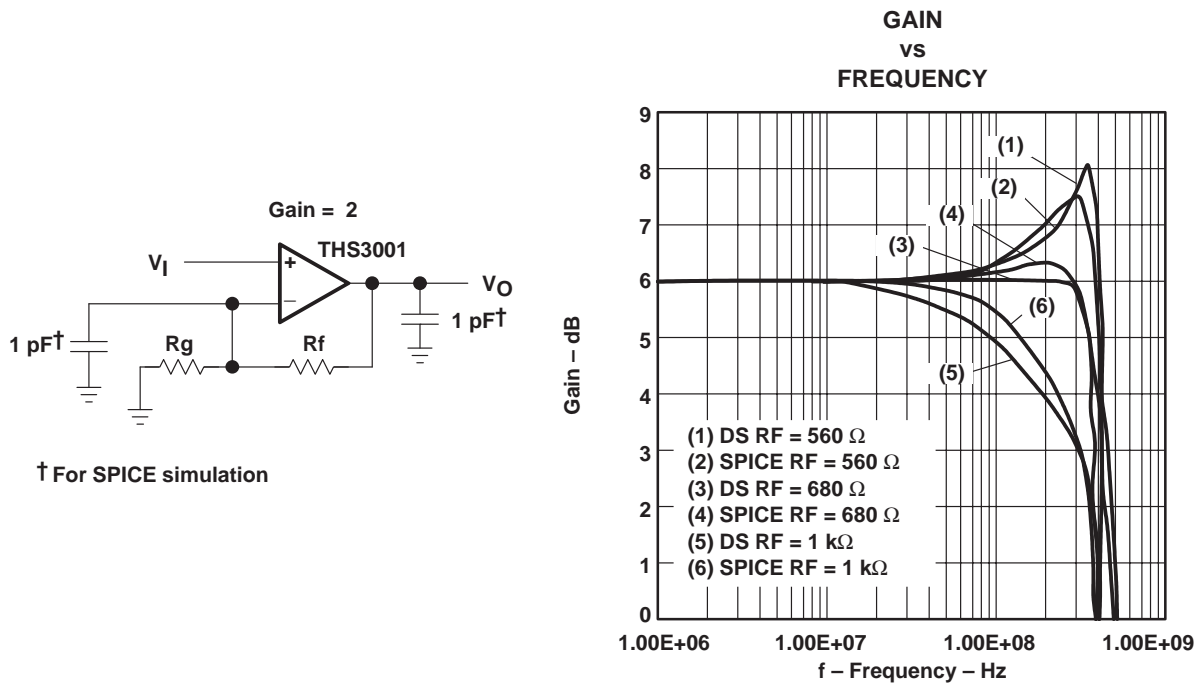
Gain = 2

THS3001

$V_I$

+

–

$V_O$

1 pF†

Rg

Rf

1 pF†

† For SPICE simulation

GAIN
vs
FREQUENCY

Gain – dB

9
8
7
6
5
4
3
2
1
0

(1)
(2)
(4)
(3)
(6)
(5)

(1) DS RF = 560 Ω
(2) SPICE RF = 560 Ω
(3) DS RF = 680 Ω
(4) SPICE RF = 680 Ω
(5) DS RF = 1 kΩ
(6) SPICE RF = 1 kΩ

1.00E+06
1.00E+07
1.00E+08
1.00E+09

f – Frequency – Hz